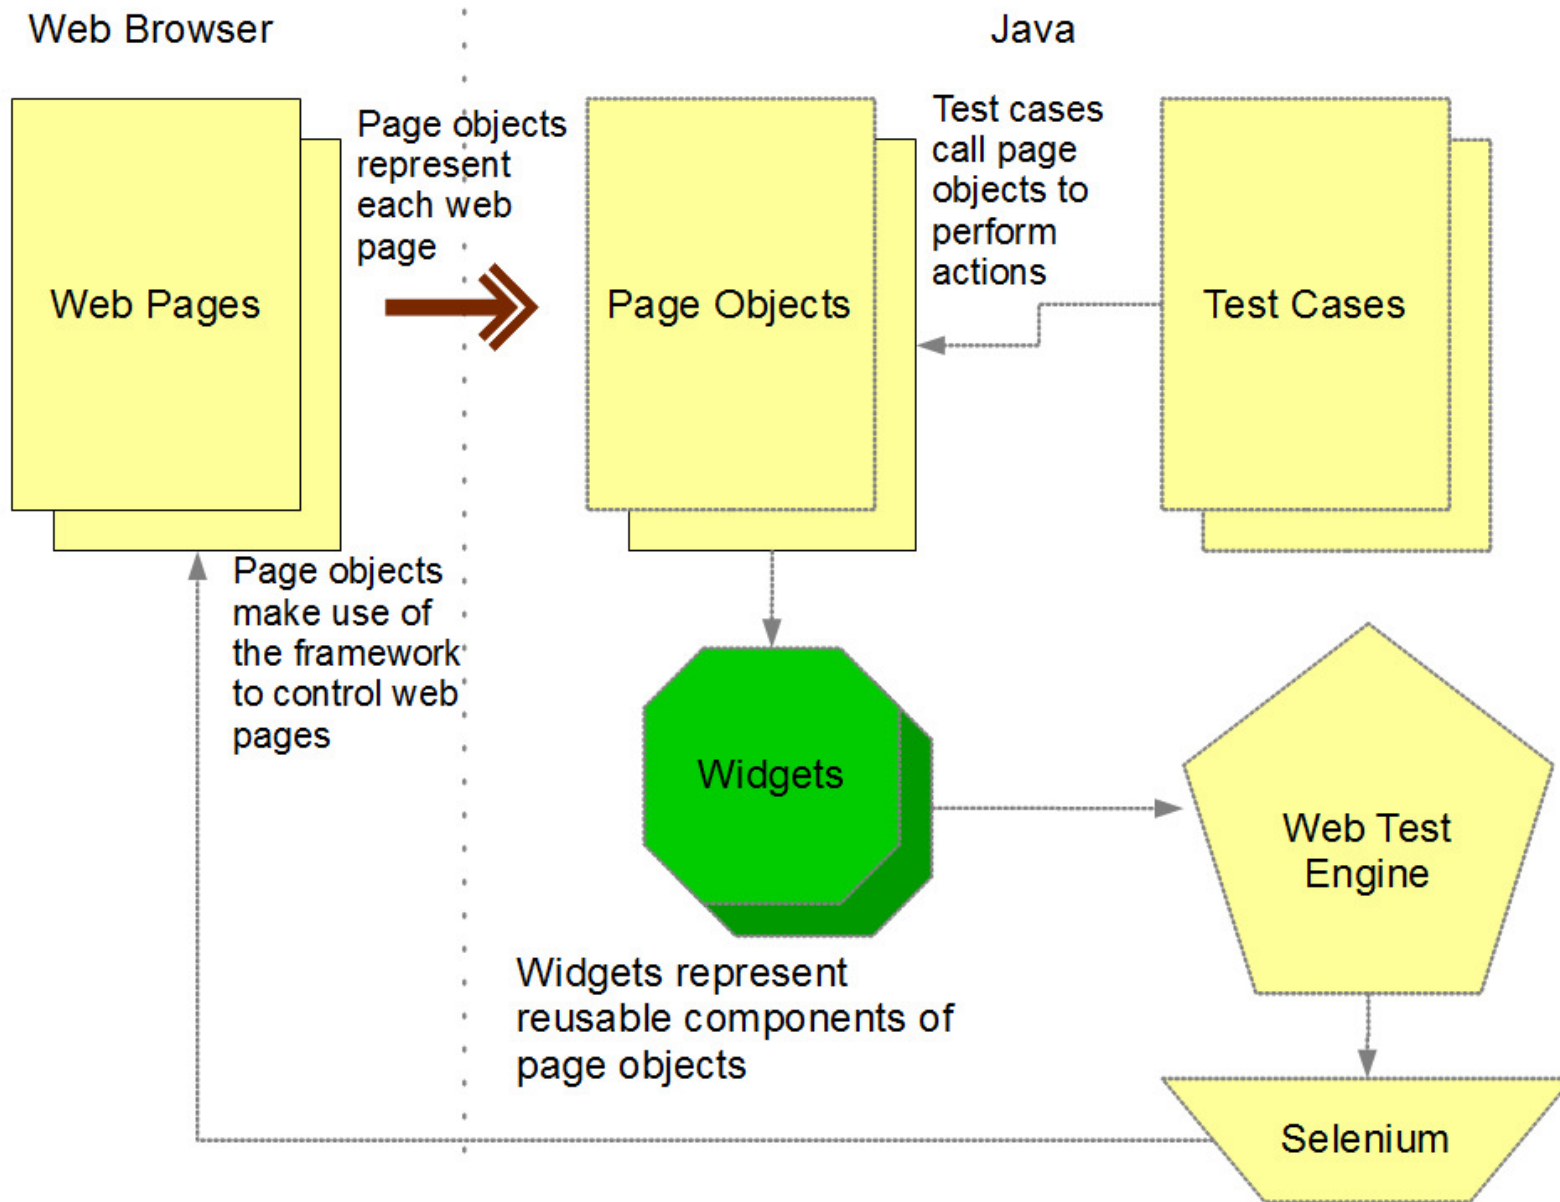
Web Browser

Java

Web Pages

Page objects represent each web page

Page Objects

Test cases call page objects to perform actions

Test Cases

Page objects make use of the framework to control web pages

Widgets

Web Test Engine

Widgets represent reusable components of page objects

Selenium